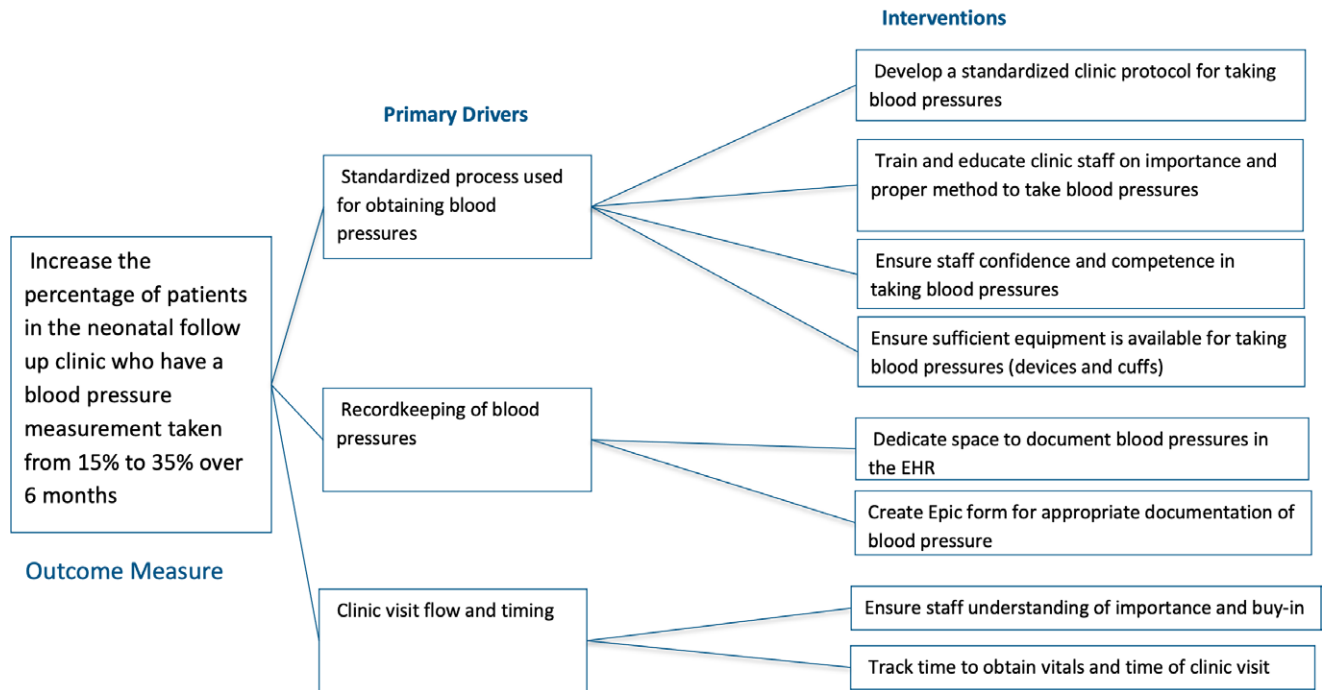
Interventions

Primary Drivers

Develop a standardized clinic protocol for taking blood pressures

Standardized process used for obtaining blood pressures

Train and educate clinic staff on importance and proper method to take blood pressures

Increase the percentage of patients in the neonatal follow up clinic who have a blood pressure measurement taken from 15% to 35% over 6 months

Ensure staff confidence and competence in taking blood pressures

Ensure sufficient equipment is available for taking blood pressures (devices and cuffs)

Recordkeeping of blood pressures

Dedicate space to document blood pressures in the EHR

Create Epic form for appropriate documentation of blood pressure

Outcome Measure

Clinic visit flow and timing

Ensure staff understanding of importance and buy-in

Track time to obtain vitals and time of clinic visit